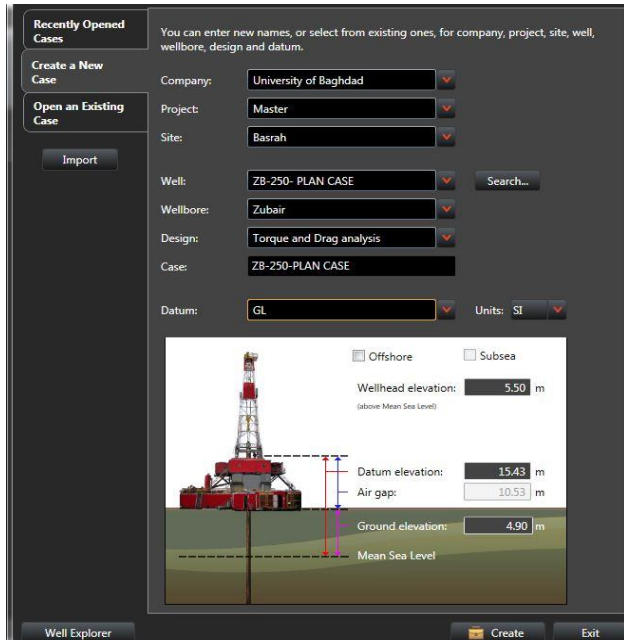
Recently Opened Cases

Create a New Case

Open an Existing Case

Import

You can enter new names, or select from existing ones, for company, project, site, well, wellbore, design and datum.

Company: University of Baghdad

Project: Master

Site: Basrah

Well: ZB-250- PLAN CASE

Search...

Wellbore: Zubair

Design: Torque and Drag analysis

Case: ZB-250-PLAN CASE

Datum: GL

Units: SI

Offshore

Subsea

Wellhead elevation: 5.50 m

(above Mean Sea Level)

Datum elevation: 15.43 m

Air gap: 10.53 m

Ground elevation: 4.90 m

Mean Sea Level

Well Explorer

Create

Exit